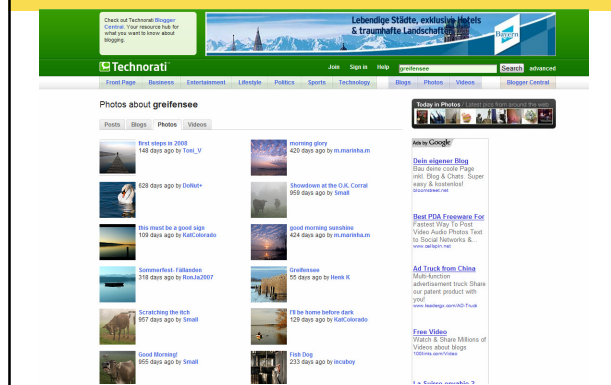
Check out Technorati Blogger Central: Your resource hub for what you want to know about blogging.

Lebendige Städte, exklusive Hotels & traumhafte Landschaften

Bayern

Technorati

Join Sign in Help greifensee Search advanced

Front Page Business Entertainment Lifestyle Politics Sports Technology Blogs Photos Videos Blogger Central

Photos about greifensee

Posts Blogs Photos Videos

first steps in 2008
148 days ago by Toni_V

morning glory
420 days ago by m.marinha.m

628 days ago by DoNut+

Showdown at the O.K. Corral
958 days ago by Small

this must be a good sign
109 days ago by KatColorado

good morning sunshine
424 days ago by m.marinha.m

Sommerfest- Fällanden
318 days ago by RonJa2007

Greifensee
55 days ago by Henk K

Scratching the itch
957 days ago by Small

I'll be home before dark
129 days ago by KatColorado

Good Morning!
955 days ago by Small

Fish Dog
233 days ago by incaboy

Today in Photos · Latest pics from around the web

Ads by Google

Dein eigener Blog
Bau deine coole Page inkl. Blog & Chats. Super easy & kostenlos!
bloomstreet.net

Best PDA Freeware For
Fastest Way To Post Video Audio Photos Text to Social Networks &...
www.deltapin.net

Ad Truck from China
Multi-function advertisement truck Share our patent product with you!
www.leadergo.com/AD-Truck

Free Video
Watch & Share Millions of Videos about blogs
100links.com/Video

La Suisse envahie ?